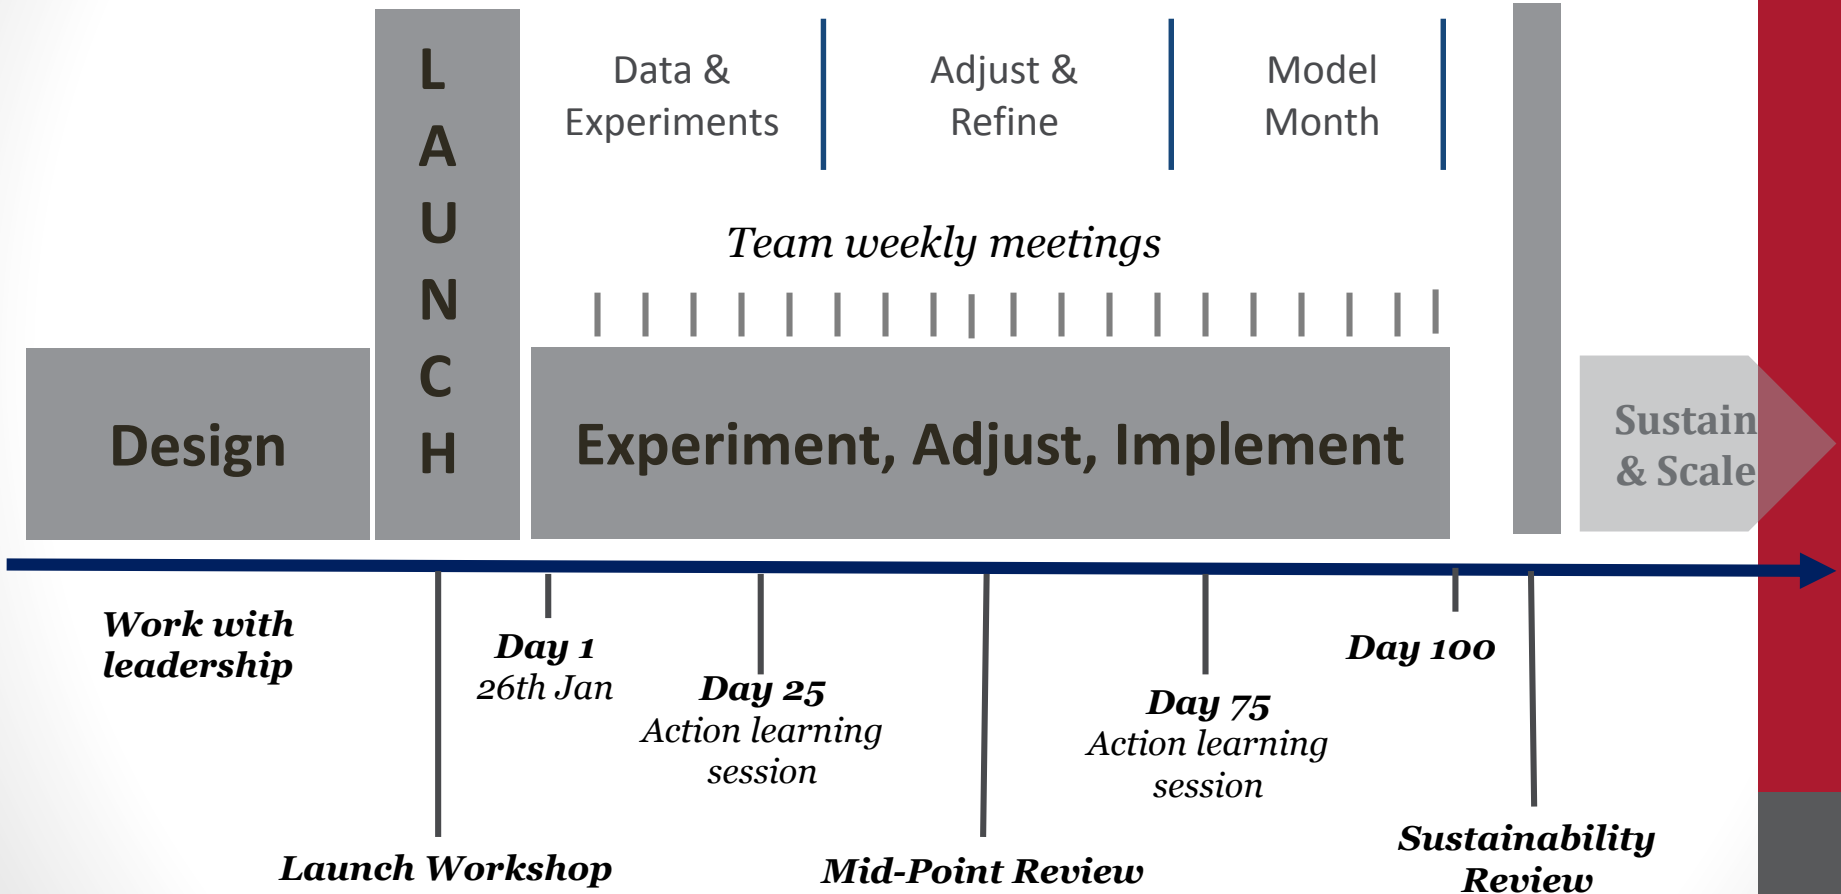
L A U N C H

Data & Experiments

Adjust & Refine

Model Month

Team weekly meetings

Design

Experiment, Adjust, Implement

Sustain & Scale

Work with leadership

Day 1
26th Jan

Day 25
Action learning session

Day 75
Action learning session

Day 100

Launch Workshop

Mid-Point Review

Sustainability Review